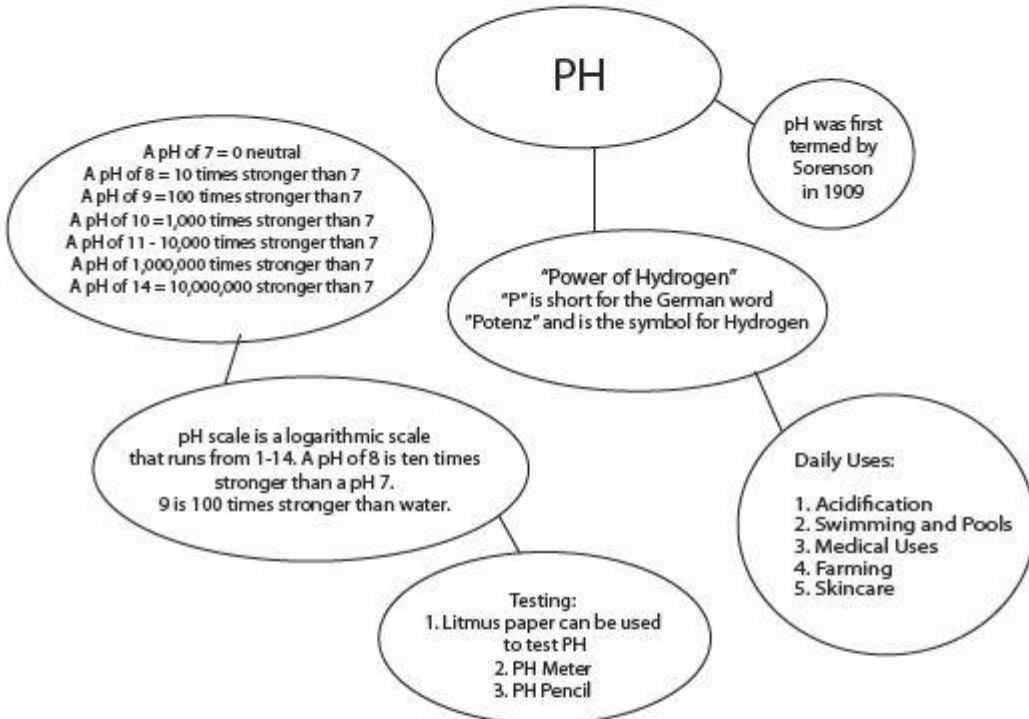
PH

pH was first termed by Sorenson in 1909

A pH of 7 = 0 neutral
A pH of 8 = 10 times stronger than 7
A pH of 9 = 100 times stronger than 7
A pH of 10 = 1,000 times stronger than 7
A pH of 11 - 10,000 times stronger than 7
A pH of 1,000,000 times stronger than 7
A pH of 14 = 10,000,000 stronger than 7

"Power of Hydrogen"
"P" is short for the German word "Potenz" and is the symbol for Hydrogen

pH scale is a logarithmic scale that runs from 1-14. A pH of 8 is ten times stronger than a pH 7. 9 is 100 times stronger than water.

Daily Uses:

1. Acidification
2. Swimming and Pools
3. Medical Uses
4. Farming
5. Skincare

Testing:
1. Litmus paper can be used to test PH
2. PH Meter
3. PH Pencil